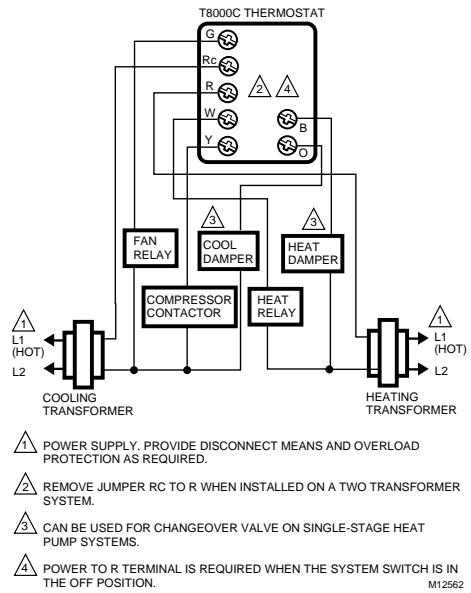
T8000C THERMOSTAT

G
Rc
R
W
Y
B
O

2
4

3
FAN RELAY

COOL DAMPER

3
HEAT DAMPER

COMPRESSOR CONTACTOR

HEAT RELAY

1
L1 (HOT)
L2

COOLING TRANSFORMER

1
L1 (HOT)
L2

HEATING TRANSFORMER

1 POWER SUPPLY. PROVIDE DISCONNECT MEANS AND OVERLOAD PROTECTION AS REQUIRED.

2 REMOVE JUMPER RC TO R WHEN INSTALLED ON A TWO TRANSFORMER SYSTEM.

3 CAN BE USED FOR CHANGEOVER VALVE ON SINGLE-STAGE HEAT PUMP SYSTEMS.

4 POWER TO R TERMINAL IS REQUIRED WHEN THE SYSTEM SWITCH IS IN THE OFF POSITION.

M12562